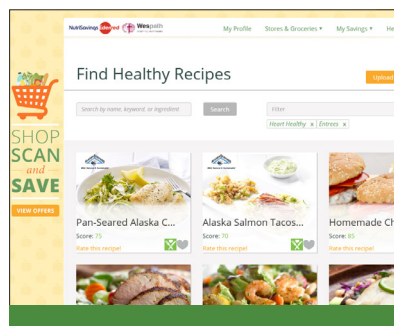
SHOP
SCAN
and
SAVE

VIEW OFFERS

NutriSavings Wespath

My Profile
Stores & Groceries ▾
My Savings ▾
He

Find Healthy Recipes

Upload

Search by name, keyword, or ingredient
Search
Filter

Heart Healthy ×
Entrees ×

Pan-Seared Alaska C...
Score: 75
Rate this recipe!

Alaska Salmon Tacos...
Score: 70
Rate this recipe!

Homemade Ch
Score: 85
Rate this recipe!